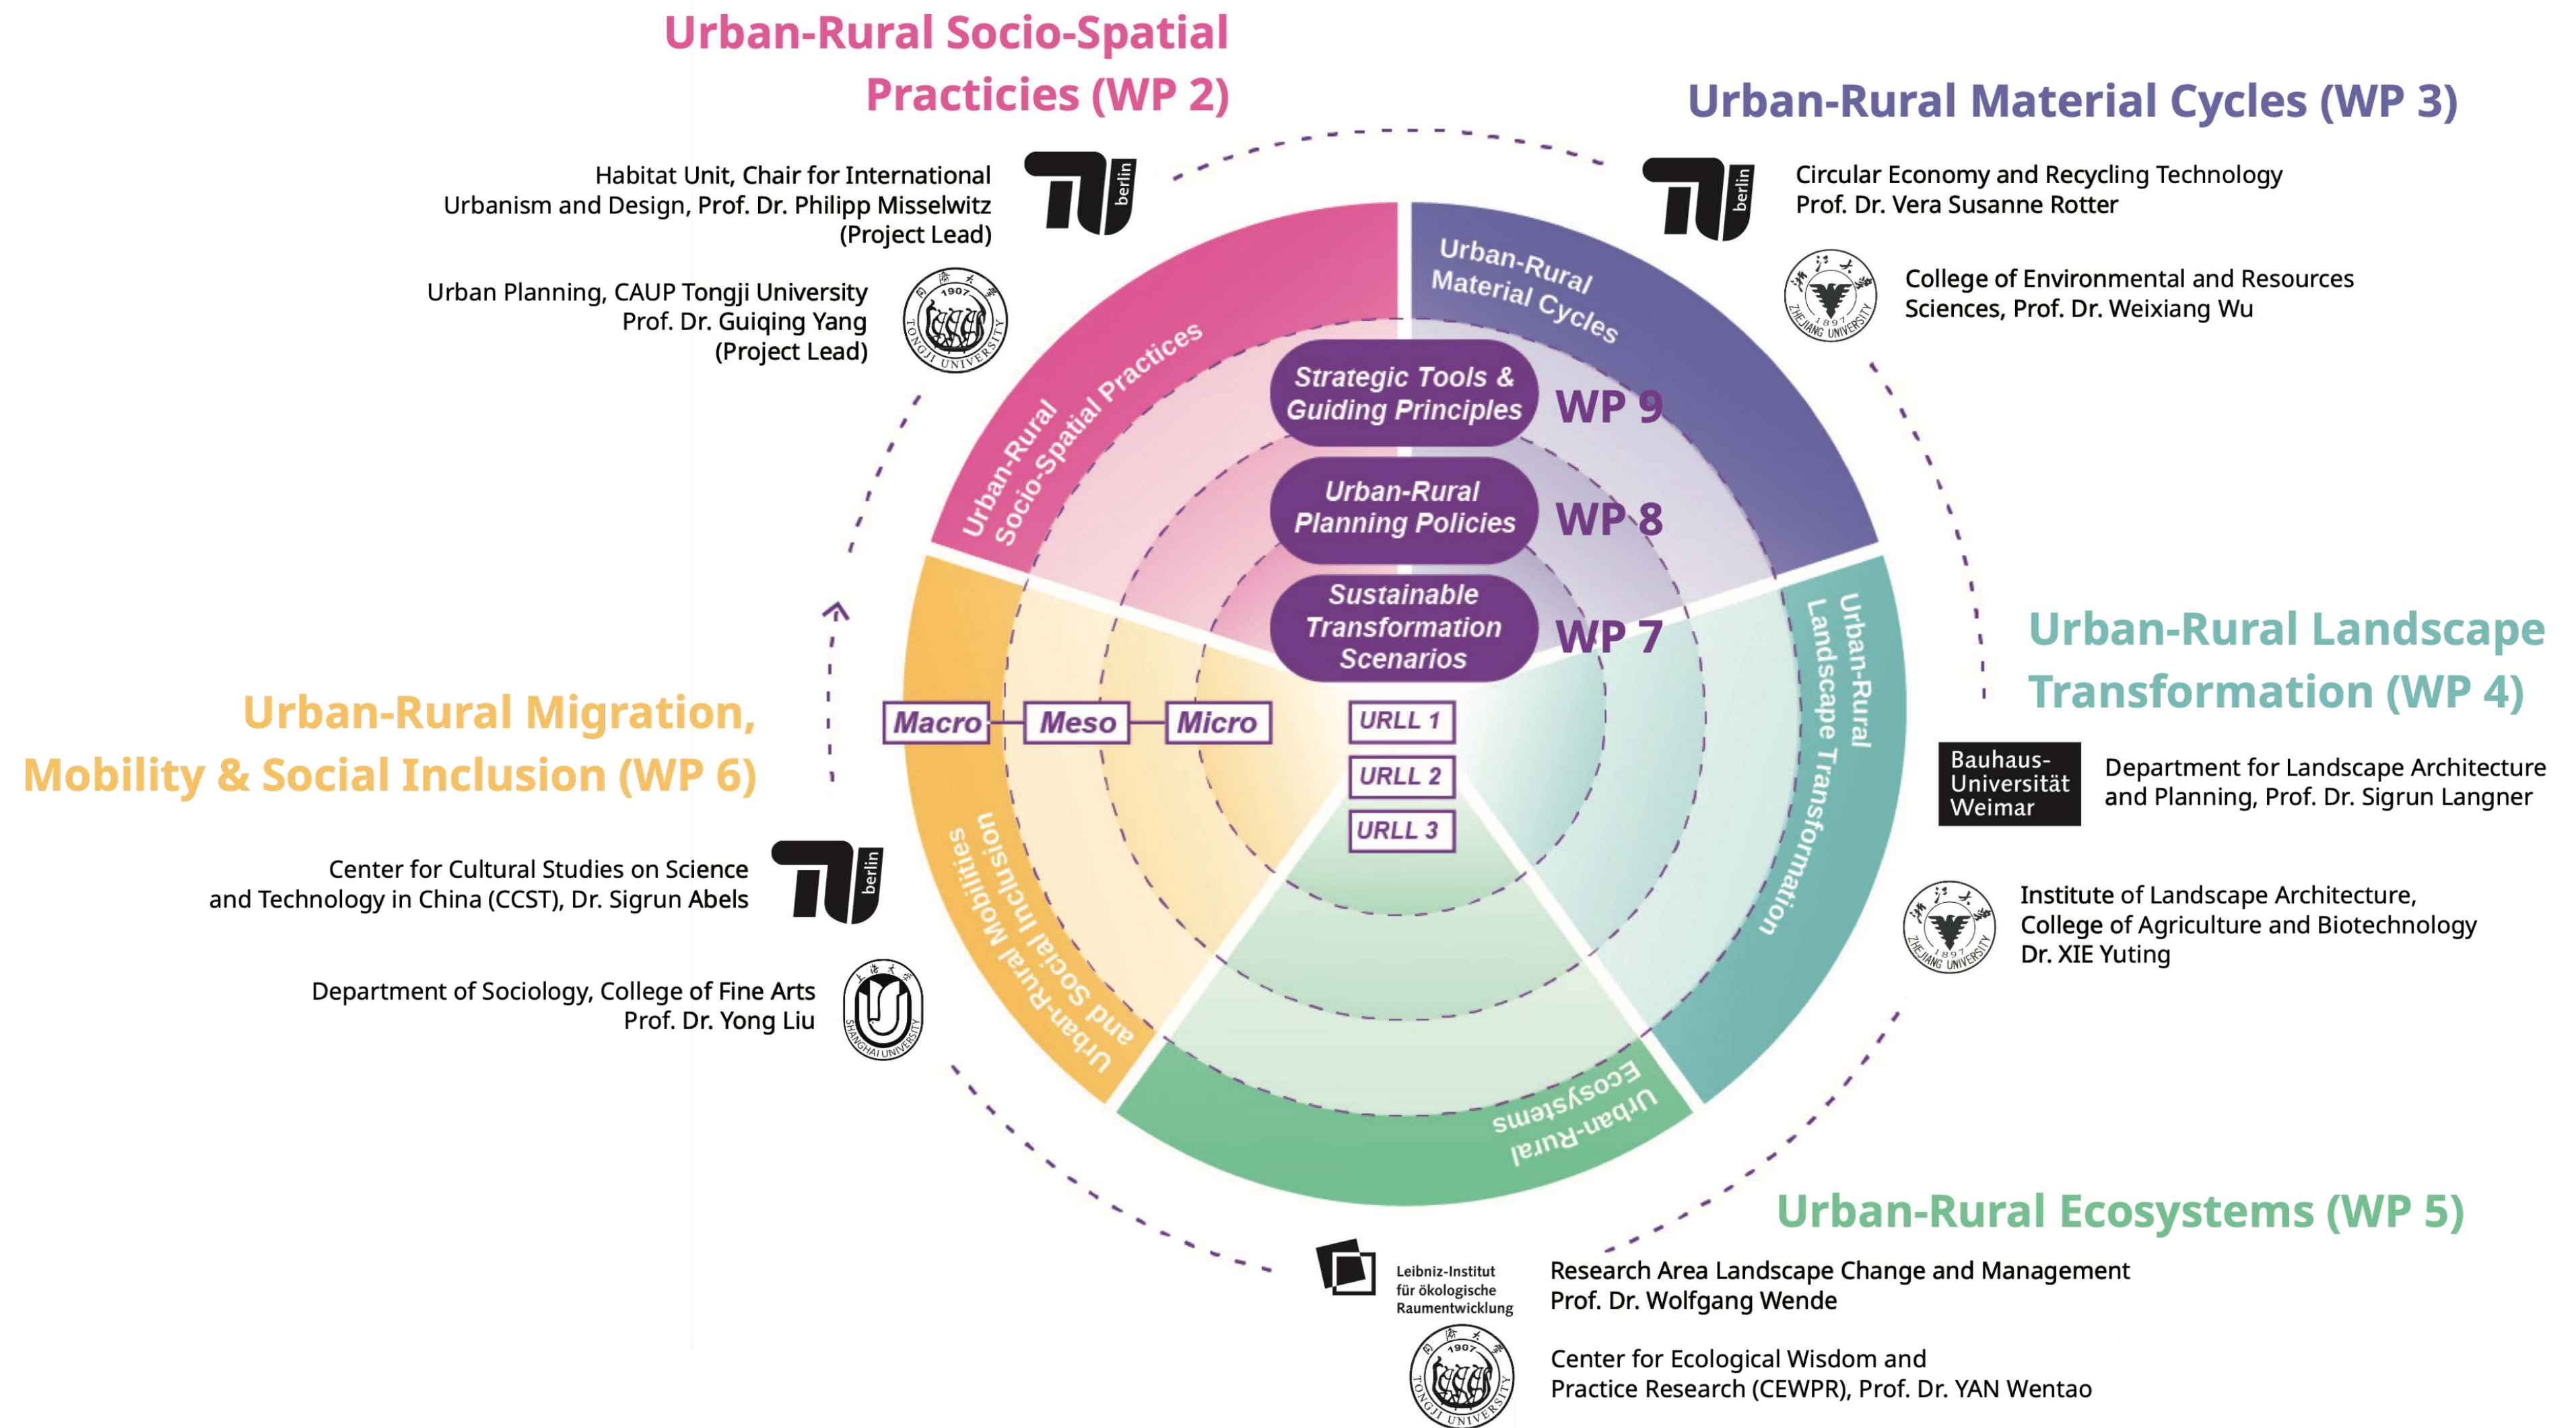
Urban-Rural Socio-Spatial Practicies (WP 2)

Habitat Unit, Chair for International Urbanism and Design, Prof. Dr. Philipp Misselwitz (Project Lead)

berlin

Urban Planning, CAUP Tongji University Prof. Dr. Guiqing Yang (Project Lead)

1907 TONGJI UNIVERSITY

Urban-Rural Material Cycles (WP 3)

berlin

Circular Economy and Recycling Technology Prof. Dr. Vera Susanne Rotter

College of Environmental and Resources Sciences, Prof. Dr. Weixiang Wu

1897 ZHEJIANG UNIVERSITY

Urban-Rural Socio-Spatial Practices

Urban-Rural Material Cycles

Strategic Tools & Guiding Principles

WP 9

Urban-Rural Planning Policies

WP 8

Sustainable Transformation Scenarios

WP 7

Urban-Rural Landscape Transformation

Urban-Rural Landscape Transformation (WP 4)

Bauhaus-Universität Weimar

Department for Landscape Architecture and Planning, Prof. Dr. Sigrun Langner

Institute of Landscape Architecture, College of Agriculture and Biotechnology Dr. XIE Yuting

1897 ZHEJIANG UNIVERSITY

Urban-Rural Migration, Mobility & Social Inclusion (WP 6)

Macro

Meso

Micro

URLL 1

URLL 2

URLL 3

Urban-Rural Mobilities and Social Inclusion

Center for Cultural Studies on Science and Technology in China (CCST), Dr. Sigrun Abels

berlin

Department of Sociology, College of Fine Arts Prof. Dr. Yong Liu

SHANGHAI UNIVERSITY

Urban-Rural Ecosystems

Urban-Rural Ecosystems (WP 5)

Leibniz-Institut für ökologische Raumentwicklung

Research Area Landscape Change and Management Prof. Dr. Wolfgang Wende

1907 TONGJI UNIVERSITY

Center for Ecological Wisdom and Practice Research (CEWPR), Prof. Dr. YAN Wentao